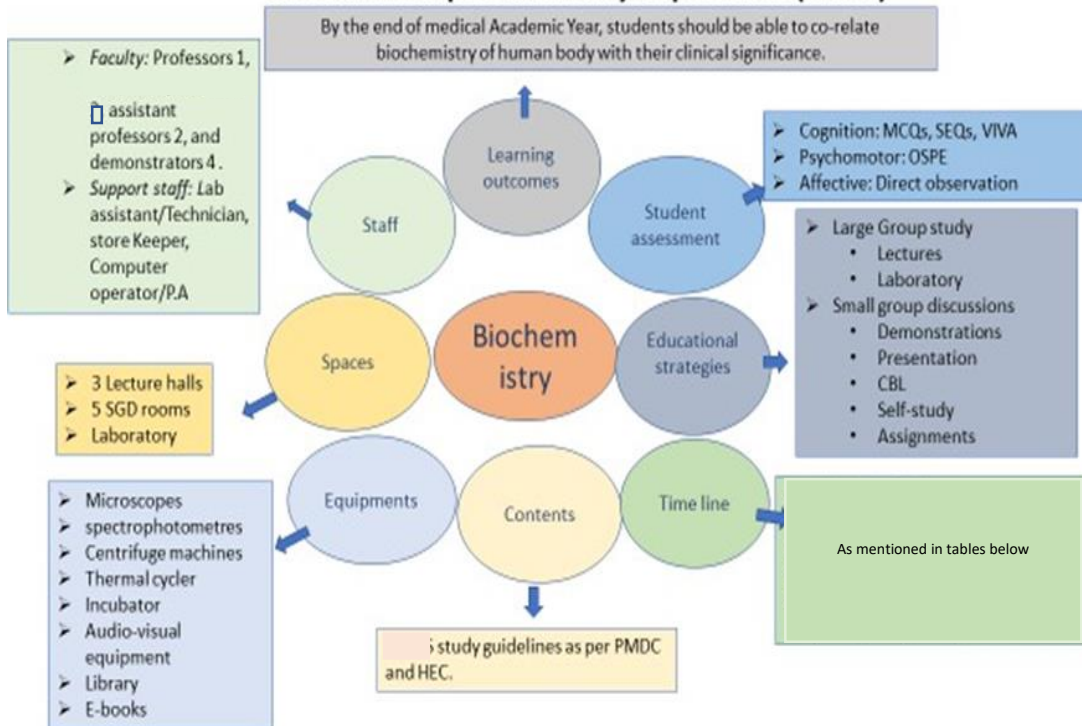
By the end of medical Academic Year, students should be able to co-relate biochemistry of human body with their clinical significance.

Learning outcomes

Staff

- *Faculty:* Professors 1, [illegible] assistant professors 2, and demonstrators 4 .
- *Support staff:* Lab assistant/Technician, store Keeper, Computer operator/P.A

Student assessment

- Cognition: MCQs, SEQs, VIVA
- Psychomotor: OSPE
- Affective: Direct observation

Biochem istry

Spaces

- 3 Lecture halls
- 5 SGD rooms
- Laboratory

Educational strategies

- Large Group study
  - Lectures
  - Laboratory
- Small group discussions
  - Demonstrations
  - Presentation
  - CBL
  - Self-study
  - Assignments

Equipments

- Microscopes
- spectrophotometres
- Centrifuge machines
- Thermal cycler
- Incubator
- Audio-visual equipment
- Library
- E-books

Contents

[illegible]s study guidelines as per PMDC and HEC.

Time line

As mentioned in tables below